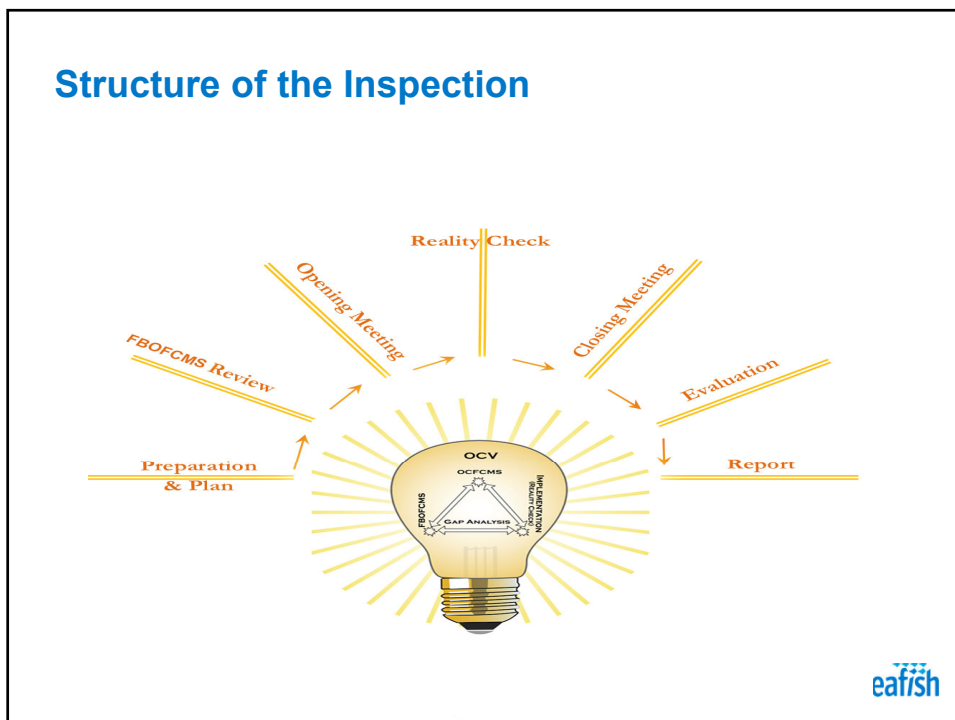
Structure of the Inspection

Reality Check

Opening Meeting

Closing Meeting

FBOFCMS Review

Evaluation

Preparation & Plan

Report

OCV

OCFCMS

FBOFCMS

IMPLEMENTATION (REALITY CHECK)

GAP ANALYSIS

eafish